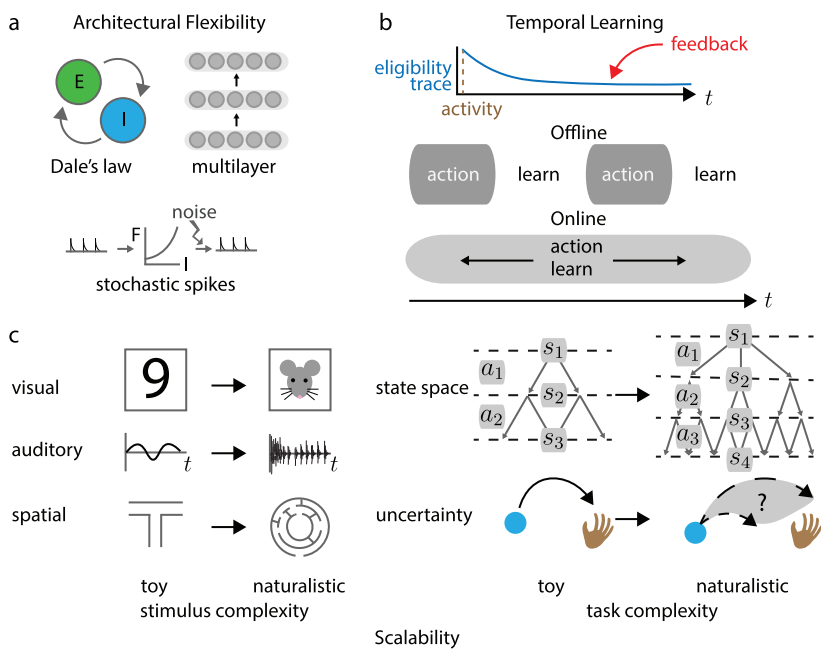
a

Architectural Flexibility

E

I

Dale's law

multilayer

noise

F

I

stochastic spikes

b

Temporal Learning

eligibility trace

feedback

activity

$t$

Offline

action

learn

action

learn

Online

action

learn

$t$

c

visual

9

auditory

$t$

$t$

spatial

toy

naturalistic

stimulus complexity

state space

$s_1$

$a_1$

$s_2$

$a_2$

$s_3$

$s_1$

$a_1$

$s_2$

$a_2$

$s_3$

$a_3$

$s_4$

uncertainty

?

toy

naturalistic

task complexity

Scalability